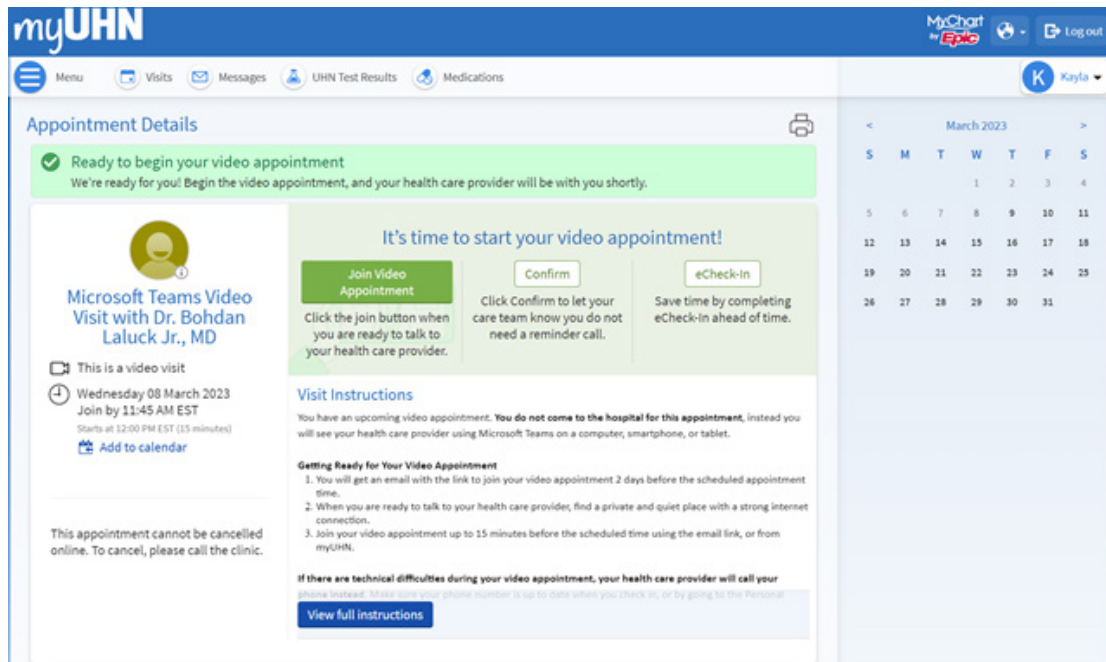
myUHN

MyChart by Epic

Log out

Menu Visits Messages UHN Test Results Medications

K Kayla

Appointment Details

Ready to begin your video appointment
We're ready for you! Begin the video appointment, and your health care provider will be with you shortly.

Microsoft Teams Video Visit with Dr. Bohdan Laluck Jr., MD

This is a video visit

Wednesday 08 March 2023
Join by 11:45 AM EST
Starts at 12:00 PM EST (15 minutes)

Add to calendar

This appointment cannot be cancelled online. To cancel, please call the clinic.

It's time to start your video appointment!

Join Video Appointment
Click the join button when you are ready to talk to your health care provider.

Confirm
Click Confirm to let your care team know you do not need a reminder call.

eCheck-In
Save time by completing eCheck-In ahead of time.

Visit Instructions

You have an upcoming video appointment. **You do not come to the hospital for this appointment**, instead you will see your health care provider using Microsoft Teams on a computer, smartphone, or tablet.

**Getting Ready for Your Video Appointment**
1. You will get an email with the link to join your video appointment 2 days before the scheduled appointment time.
2. When you are ready to talk to your health care provider, find a private and quiet place with a strong internet connection.
3. Join your video appointment up to 15 minutes before the scheduled time using the email link, or from myUHN.

**If there are technical difficulties during your video appointment, your health care provider will call your phone instead.** Make sure your phone number is up to date when you check in, or by going to the Personal

View full instructions

< March 2023 >

| S | M | T | W | T | F | S |
|---|---|---|---|---|---|---|
| | | | 1 | 2 | 3 | 4 |
| 5 | 6 | 7 | 8 | 9 | 10 | 11 |
| 12 | 13 | 14 | 15 | 16 | 17 | 18 |
| 19 | 20 | 21 | 22 | 23 | 24 | 25 |
| 26 | 27 | 28 | 29 | 30 | 31 | |